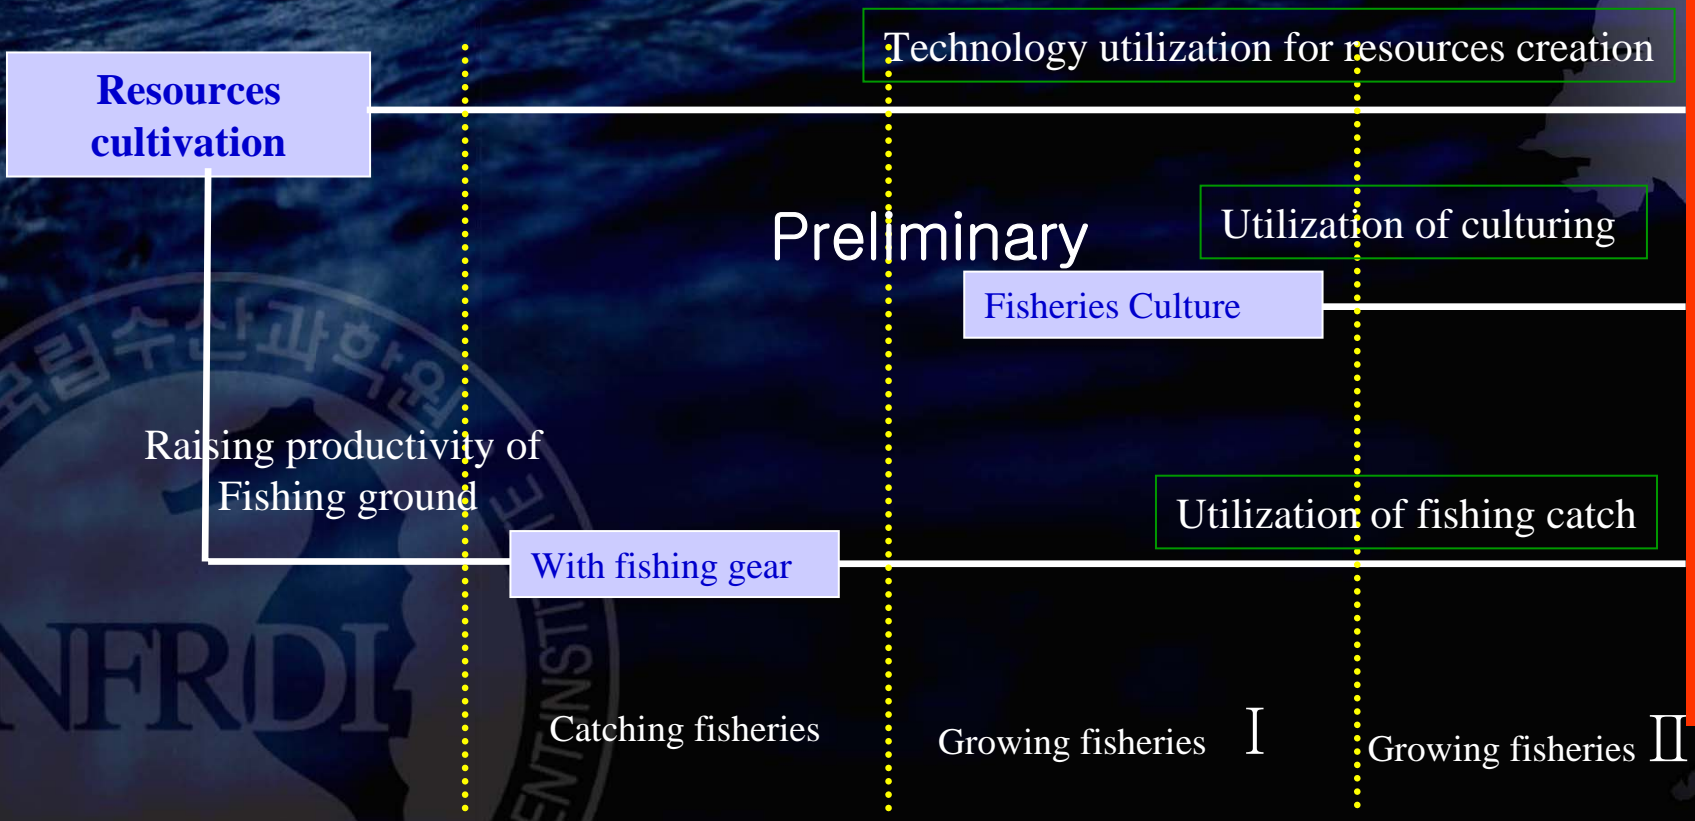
Technology utilization for resources creation

Resources cultivation

Preliminary

Utilization of culturing

Fisheries Culture

Raising productivity of Fishing ground

Utilization of fishing catch

With fishing gear

NFRDI

Catching fisheries

Growing fisheries Ⅰ

Growing fisheries Ⅱ